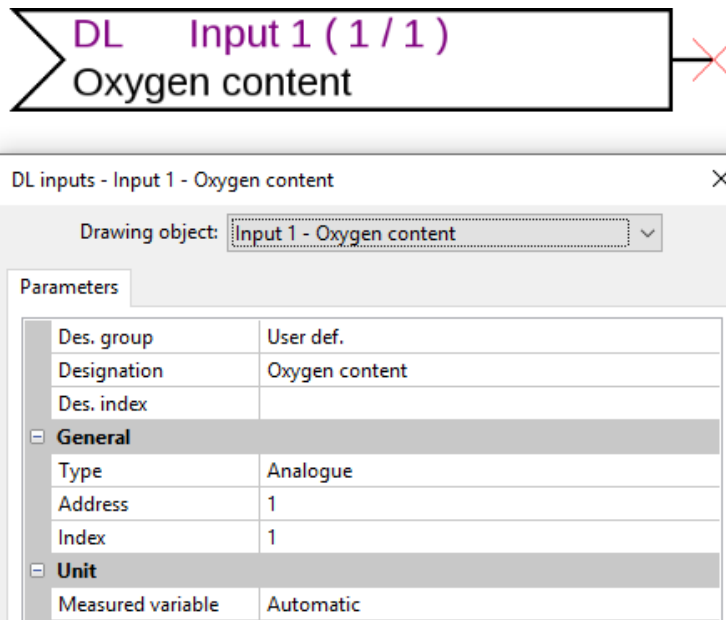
DL Input 1 ( 1 / 1 )
Oxygen content

DL inputs - Input 1 - Oxygen content

Drawing object: Input 1 - Oxygen content

Parameters

| | |
|---|---|
| Des. group | User def. |
| Designation | Oxygen content |
| Des. index | |
| General | |
| Type | Analogue |
| Address | 1 |
| Index | 1 |
| Unit | |
| Measured variable | Automatic |